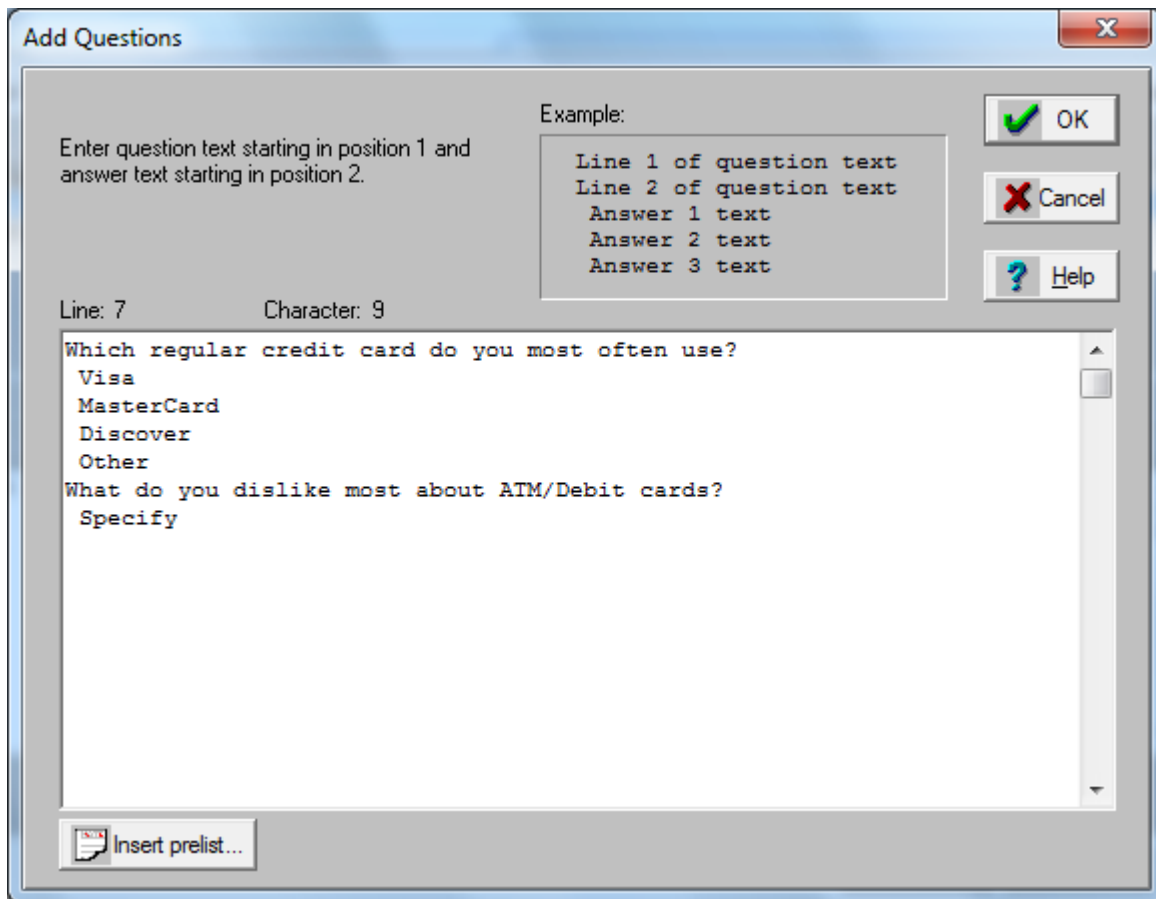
Add Questions

Enter question text starting in position 1 and answer text starting in position 2.

Example:

Line 1 of question text
Line 2 of question text
Answer 1 text
Answer 2 text
Answer 3 text

OK

Cancel

Help

Line: 7 Character: 9

Which regular credit card do you most often use?
Visa
MasterCard
Discover
Other
What do you dislike most about ATM/Debit cards?
Specify

Insert prelist...